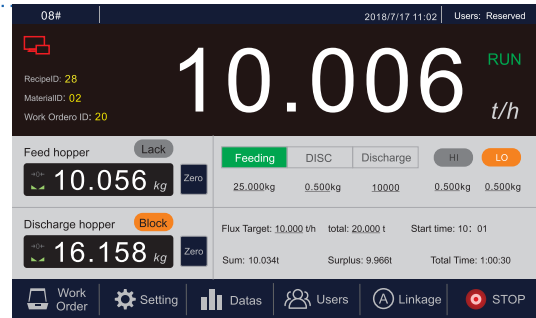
08#

2018/7/17 11:02 Users: Reserved

RecipeID: 28
MaterialID: 02
Work Ordero ID: 20

10.006

RUN

t/h

Feed hopper
Lack
10.056 kg
Zero

Feeding DISC Discharge HI LO

25.000kg 0.500kg 10000 0.500kg 0.500kg

Discharge hopper
Block
16.158 kg
Zero

Flux Target: 10.000 t/h total: 20.000 t Start time: 10：01

Sum: 10.034t Surplus: 9.966t Total Time: 1:00:30

Work Order
Setting
Datas
Users
Linkage
STOP